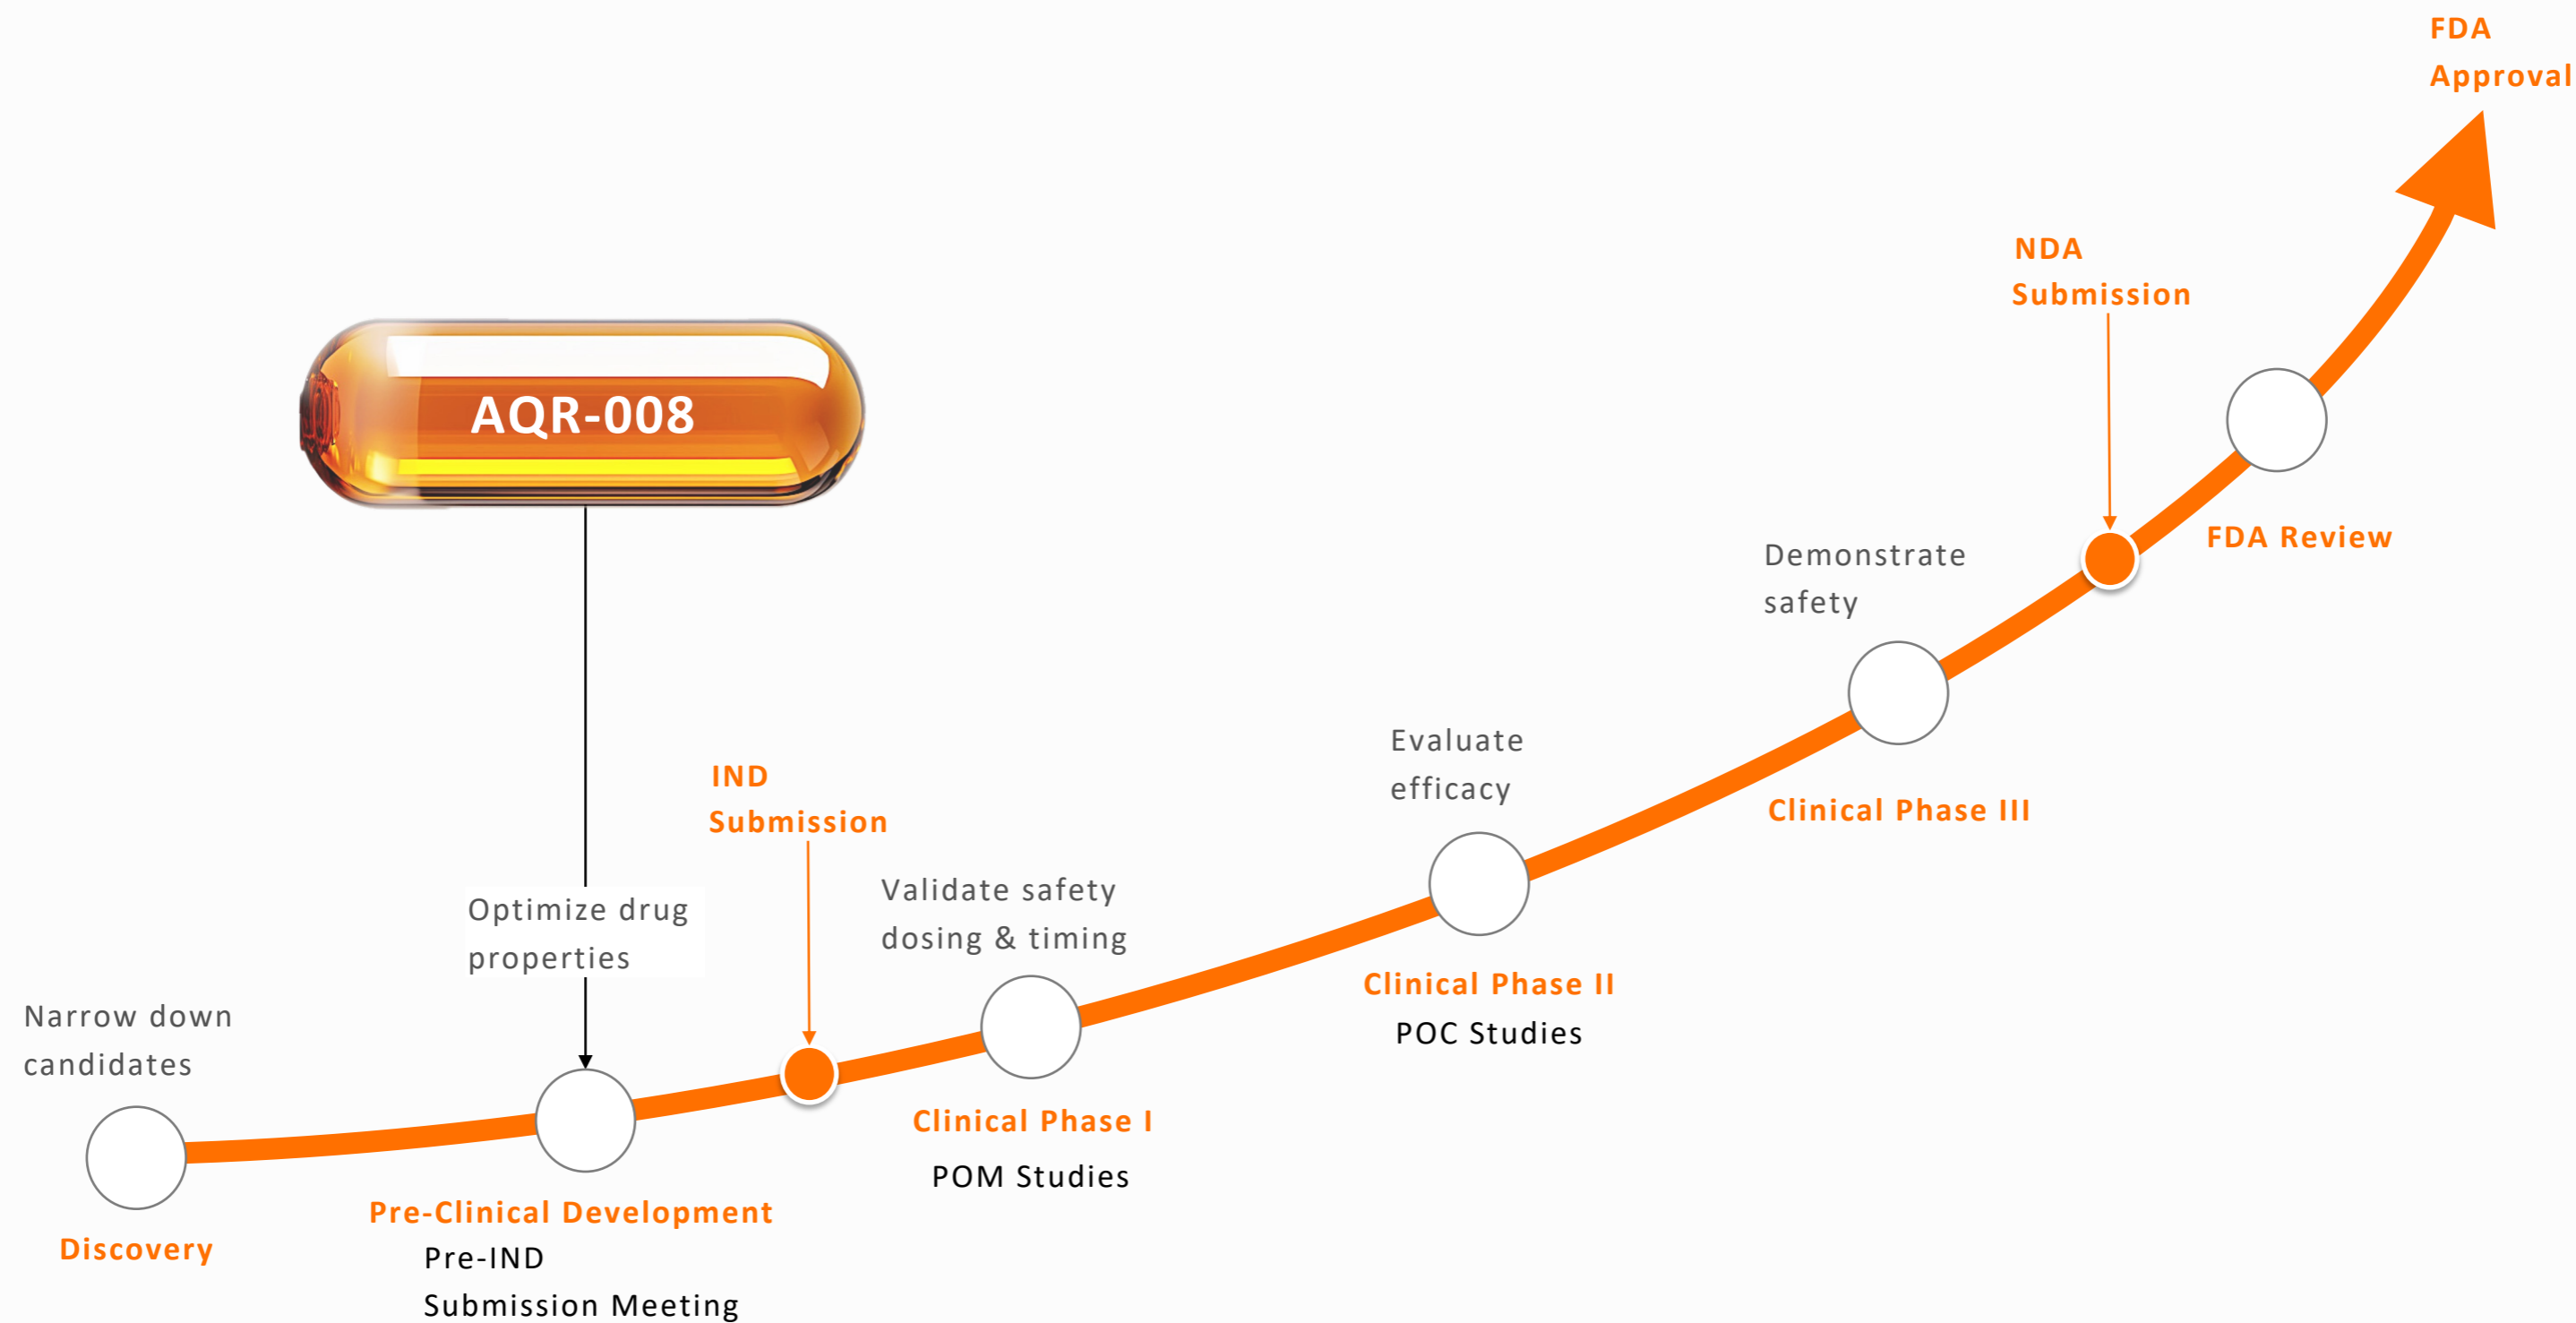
FDA Approval

NDA Submission

AQR-008

FDA Review

Demonstrate safety

Evaluate efficacy

Clinical Phase III

IND Submission

Validate safety dosing & timing

Optimize drug properties

Clinical Phase II

POC Studies

Narrow down candidates

Clinical Phase I

POM Studies

Pre-Clinical Development

Pre-IND Submission Meeting

Discovery